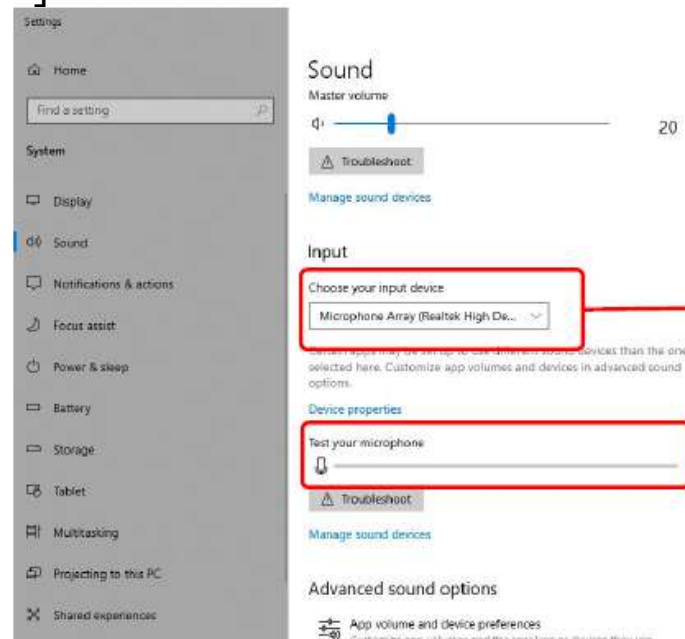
Settings

Home

Find a setting

System

Display

Sound

Notifications & actions

Focus assist

Power & sleep

Battery

Storage

Tablet

Multitasking

Projecting to this PC

Shared experiences

Sound

Master volume

20

Troubleshoot

Manage sound devices

Input

Choose your input device

Microphone Array (Realtek High De...

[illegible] apps may be set up to use different sound devices than the one selected here. Customize app volumes and devices in advanced sound options.

Device properties

Test your microphone

Troubleshoot

Manage sound devices

Advanced sound options

App volume and device preferences

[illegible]